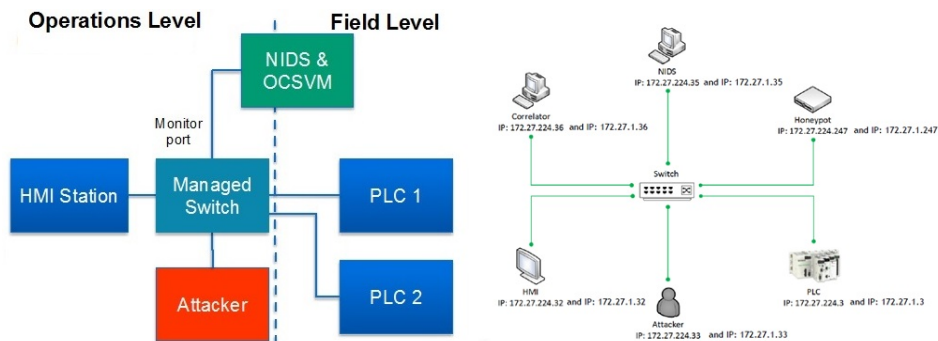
Operations Level

Field Level

NIDS & OCSVM

Monitor port

HMI Station

Managed Switch

PLC 1

Attacker

PLC 2

NIDS
IP: 172.27.224.35 and IP: 172.27.1.35

Correlator
IP: 172.27.224.36 and IP: 172.27.1.36

Honeypot
IP: 172.27.224.247 and IP: 172.27.1.247

Switch

HMI
IP: 172.27.224.32 and IP: 172.27.1.32

Attacker
IP: 172.27.224.33 and IP: 172.27.1.33

PLC
IP: 172.27.224.3 and IP: 172.27.1.3